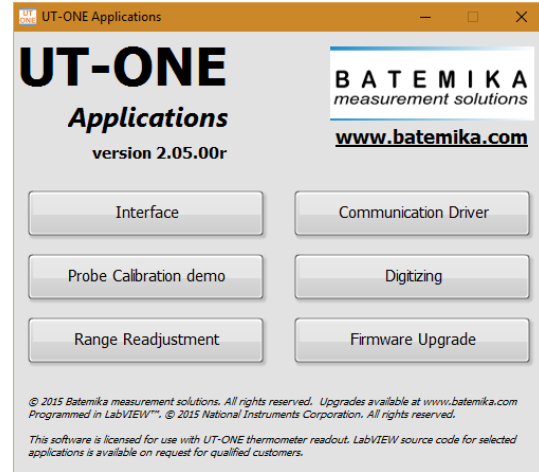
UT ONE UT-ONE Applications

UT-ONE

Applications

version 2.05.00r

BATEMIKA
measurement solutions

www.batemika.com

Interface

Communication Driver

Probe Calibration demo

Digitizing

Range Readjustment

Firmware Upgrade

© 2015 Batemika measurement solutions. All rights reserved. Upgrades available at www.batemika.com
Programmed in LabVIEW™. © 2015 National Instruments Corporation. All rights reserved.

This software is licensed for use with UT-ONE thermometer readout. LabVIEW source code for selected applications is available on request for qualified customers.